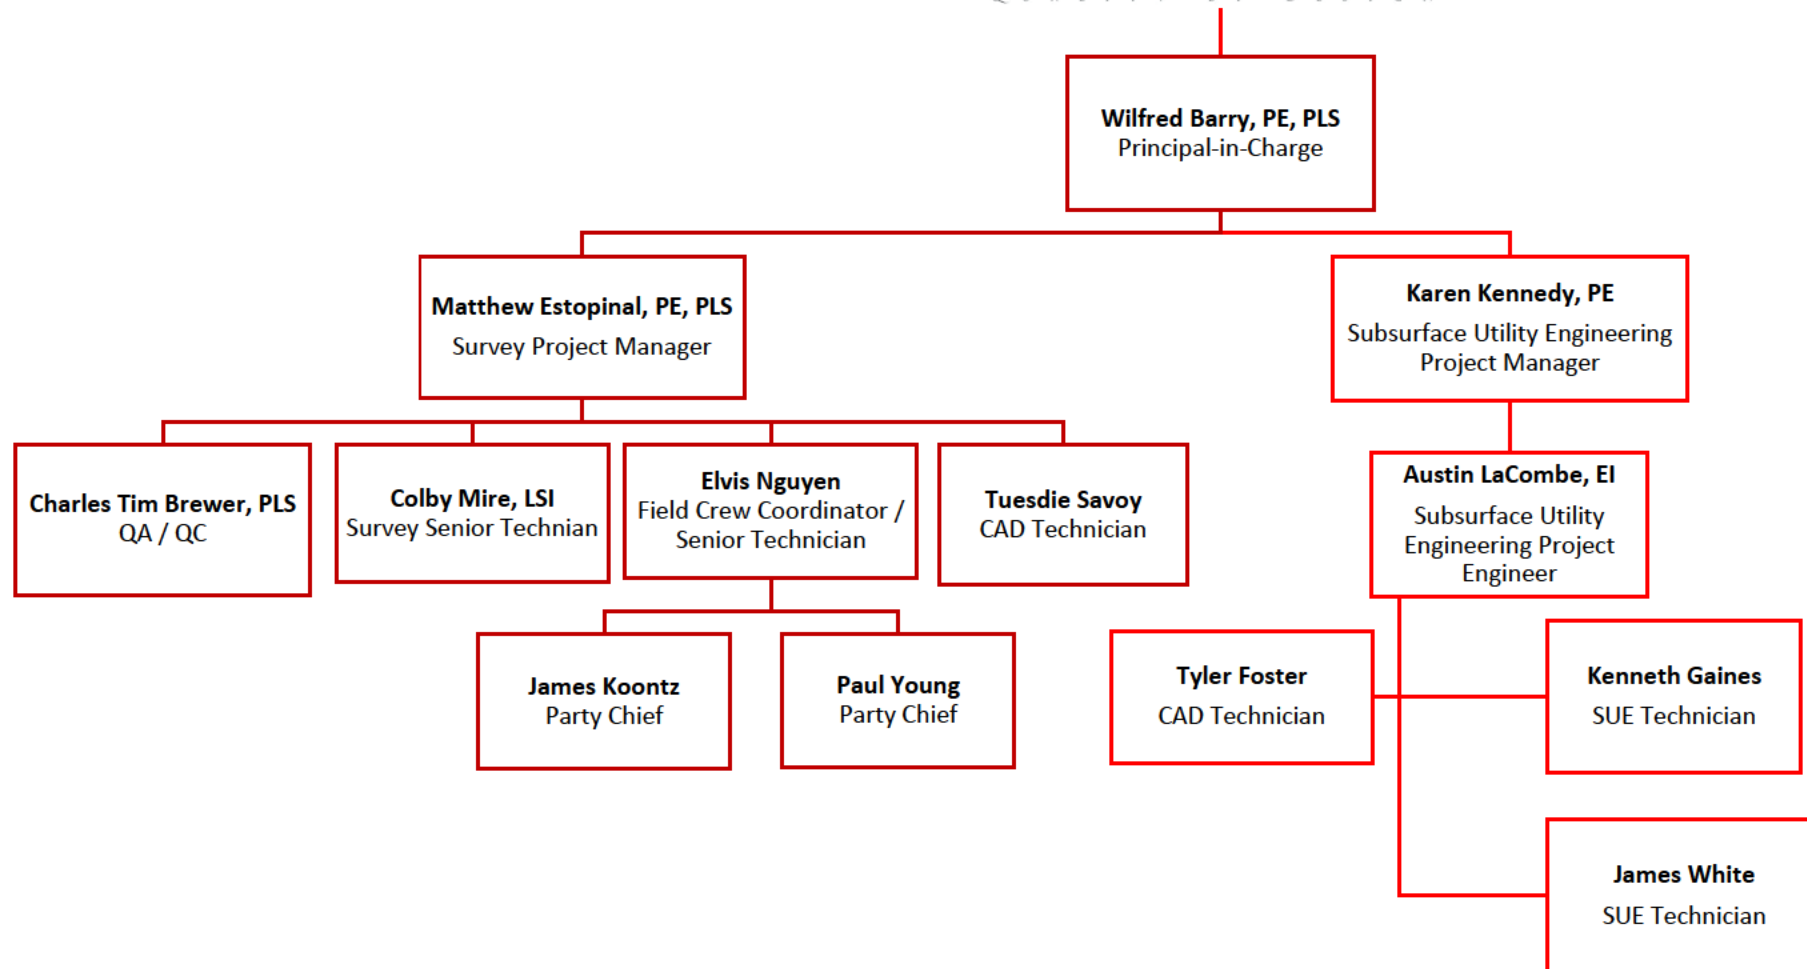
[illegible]

Wilfred Barry, PE, PLS
Principal-in-Charge

Matthew Estopinal, PE, PLS
Survey Project Manager

Karen Kennedy, PE
Subsurface Utility Engineering Project Manager

Charles Tim Brewer, PLS
QA / QC

Colby Mire, LSI
Survey Senior Technian

Elvis Nguyen
Field Crew Coordinator / Senior Technician

Tuesdie Savoy
CAD Technician

Austin LaCombe, EI
Subsurface Utility Engineering Project Engineer

James Koontz
Party Chief

Paul Young
Party Chief

Tyler Foster
CAD Technician

Kenneth Gaines
SUE Technician

James White
SUE Technician